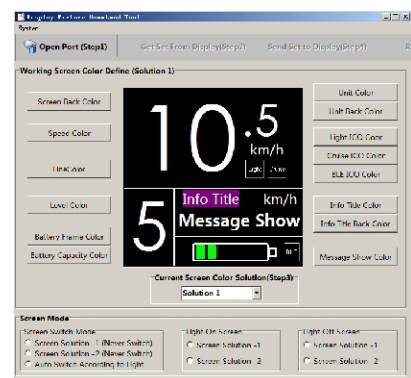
Display Feature Download Tool
Syster
Open Port (Step1)
Get Set From Display(Step2)
Send Set to Display(Step4)
Working Screen Color Define (Solution 1)
Screen Back Color
Speed Color
LineColor
Level Color
Battery Frame Color
Battery Capacity Color
Unit Color
Unit Back Color
Light ICO Color
Cruise ICO Color
BLE ICO Color
Info Title Color
Info Title Back Color
Message Show Color
10.5
km/h
5
Info Title
km/h
Message Show
Current Screen Color Solution(Step3)
Solution 1
Screen Mode
Screen Switch Mode
Screen Solution 1 (Never Switch)
Screen Solution 2 (Never Switch)
Auto Switch According to Light
Light On Screen
Screen Solution 1
Screen Solution 2
Light Off Screen
Screen Solution 1
Screen Solution 2